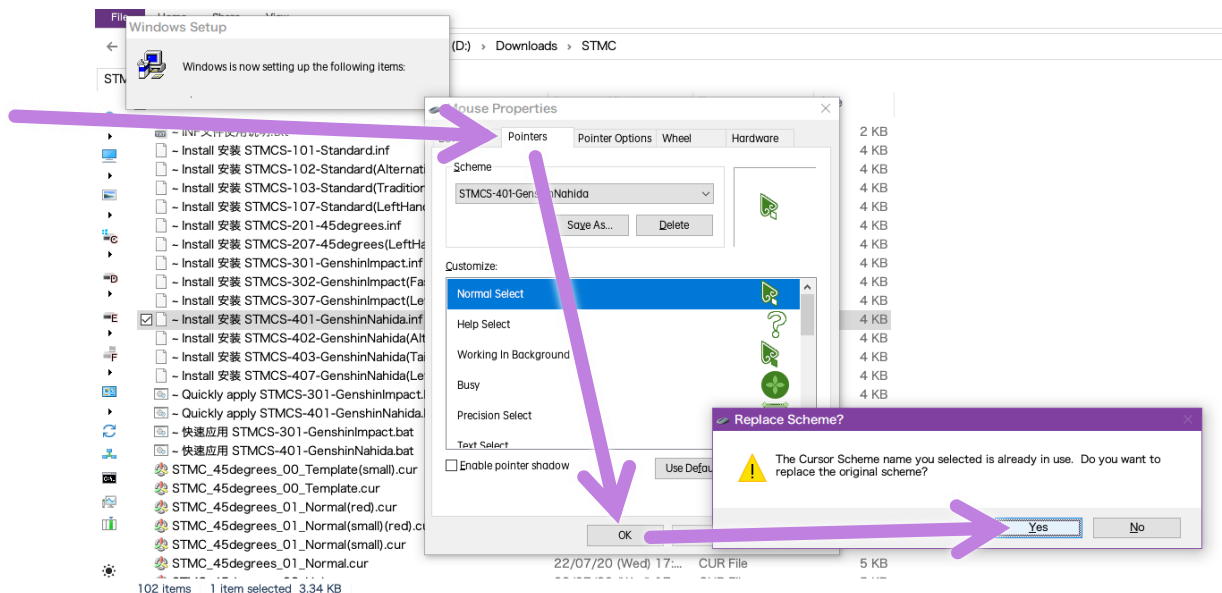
File Home Share View
Windows Setup
Windows is now setting up the following items:
(D:) › Downloads › STMC
STMC
~ INF文件使用说明.txt 2 KB
~ Install 安装 STMCS-101-Standard.inf 4 KB
~ Install 安装 STMCS-102-Standard(Alternati 4 KB
~ Install 安装 STMCS-103-Standard(Tradition 4 KB
~ Install 安装 STMCS-107-Standard(LeftHan 4 KB
~ Install 安装 STMCS-201-45degrees.inf 4 KB
~ Install 安装 STMCS-207-45degrees(LeftHa 4 KB
~ Install 安装 STMCS-301-GenshinImpact.inf 4 KB
~ Install 安装 STMCS-302-GenshinImpact(Fa 4 KB
~ Install 安装 STMCS-307-GenshinImpact(Le 4 KB
~ Install 安装 STMCS-401-GenshinNahida.inf 4 KB
~ Install 安装 STMCS-402-GenshinNahida(Alt 4 KB
~ Install 安装 STMCS-403-GenshinNahida(Ta 4 KB
~ Install 安装 STMCS-407-GenshinNahida(Le 4 KB
~ Quickly apply STMCS-301-GenshinImpact. 4 KB
~ Quickly apply STMCS-401-GenshinNahida.
~ 快速应用 STMCS-301-GenshinImpact.bat
~ 快速应用 STMCS-401-GenshinNahida.bat
STMC_45degrees_00_Template(small).cur
STMC_45degrees_00_Template.cur
STMC_45degrees_01_Normal(red).cur
STMC_45degrees_01_Normal(small)(red).cu
STMC_45degrees_01_Normal(small).cur
STMC_45degrees_01_Normal.cur 22/07/20 (Wed) 17:... CUR File 5 KB
102 items 1 item selected 3.34 KB
Mouse Properties
Pointers Pointer Options Wheel Hardware
Scheme
STMCS-401-GenshinNahida
Save As... Delete
Customize:
Normal Select
Help Select
Working In Background
Busy
Precision Select
Text Select
Enable pointer shadow
Use Defau
OK
Replace Scheme?
The Cursor Scheme name you selected is already in use. Do you want to replace the original scheme?
Yes No